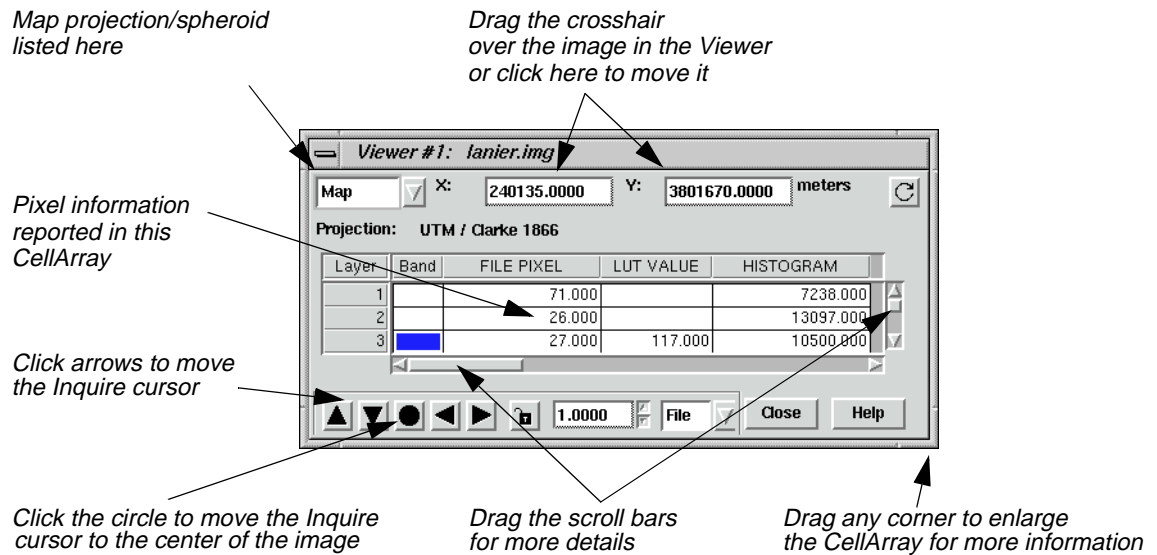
Map projection/spheroid listed here

Drag the crosshair over the image in the Viewer or click here to move it

Viewer #1: lanier.img

Map

X: 240135.0000

Y: 3801670.0000

meters

Pixel information reported in this CellArray

Projection: UTM / Clarke 1866

| Layer | Band | FILE PIXEL | LUT VALUE | HISTOGRAM |
|---|---|---|---|---|
| 1 | | 71.000 | | 7238.000 |
| 2 | | 26.000 | | 13097.000 |
| 3 | | 27.000 | 117.000 | 10500.000 |

Click arrows to move the Inquire cursor

1.0000

File

Close

Help

Click the circle to move the Inquire cursor to the center of the image

Drag the scroll bars for more details

Drag any corner to enlarge the CellArray for more information